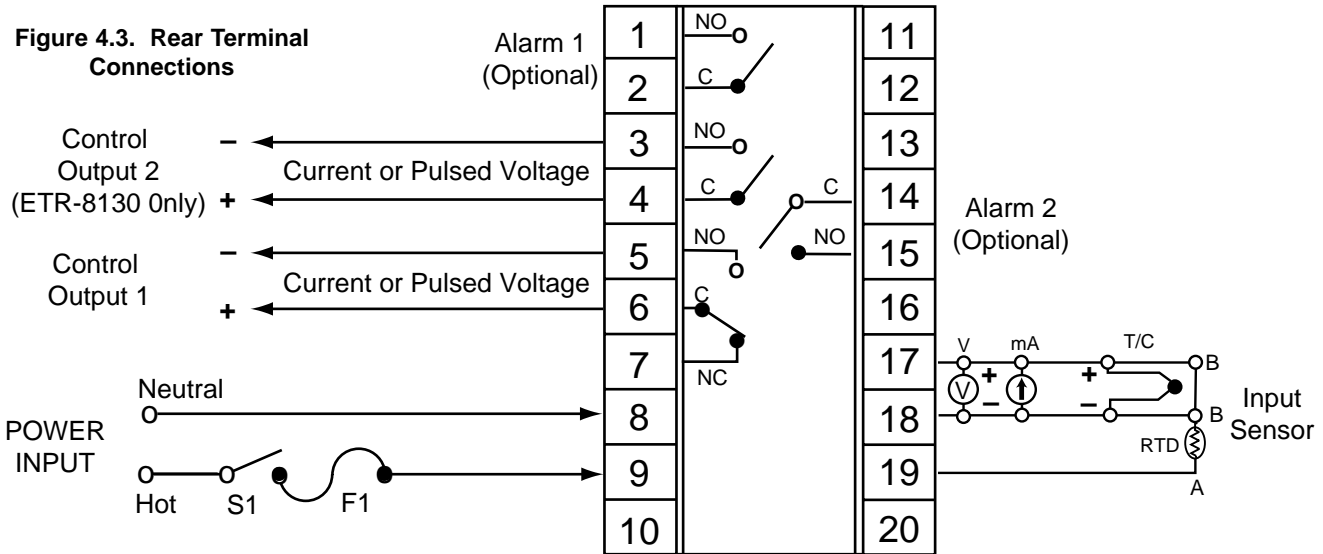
Figure 4.3. Rear Terminal Connections

Alarm 1 (Optional)

Control Output 2 (ETR-8130 0nly)

–

+

Current or Pulsed Voltage

Control Output 1

–

+

Current or Pulsed Voltage

Neutral

POWER INPUT

Hot S1 F1

1
2
3
4
5
6
7
8
9
10

NO
C
NO
C
NO
C
NC

C
NO

11
12
13
14
15
16
17
18
19
20

Alarm 2 (Optional)

V
mA
T/C
V
+
–
+
–
B
B
RTD
A

Input Sensor